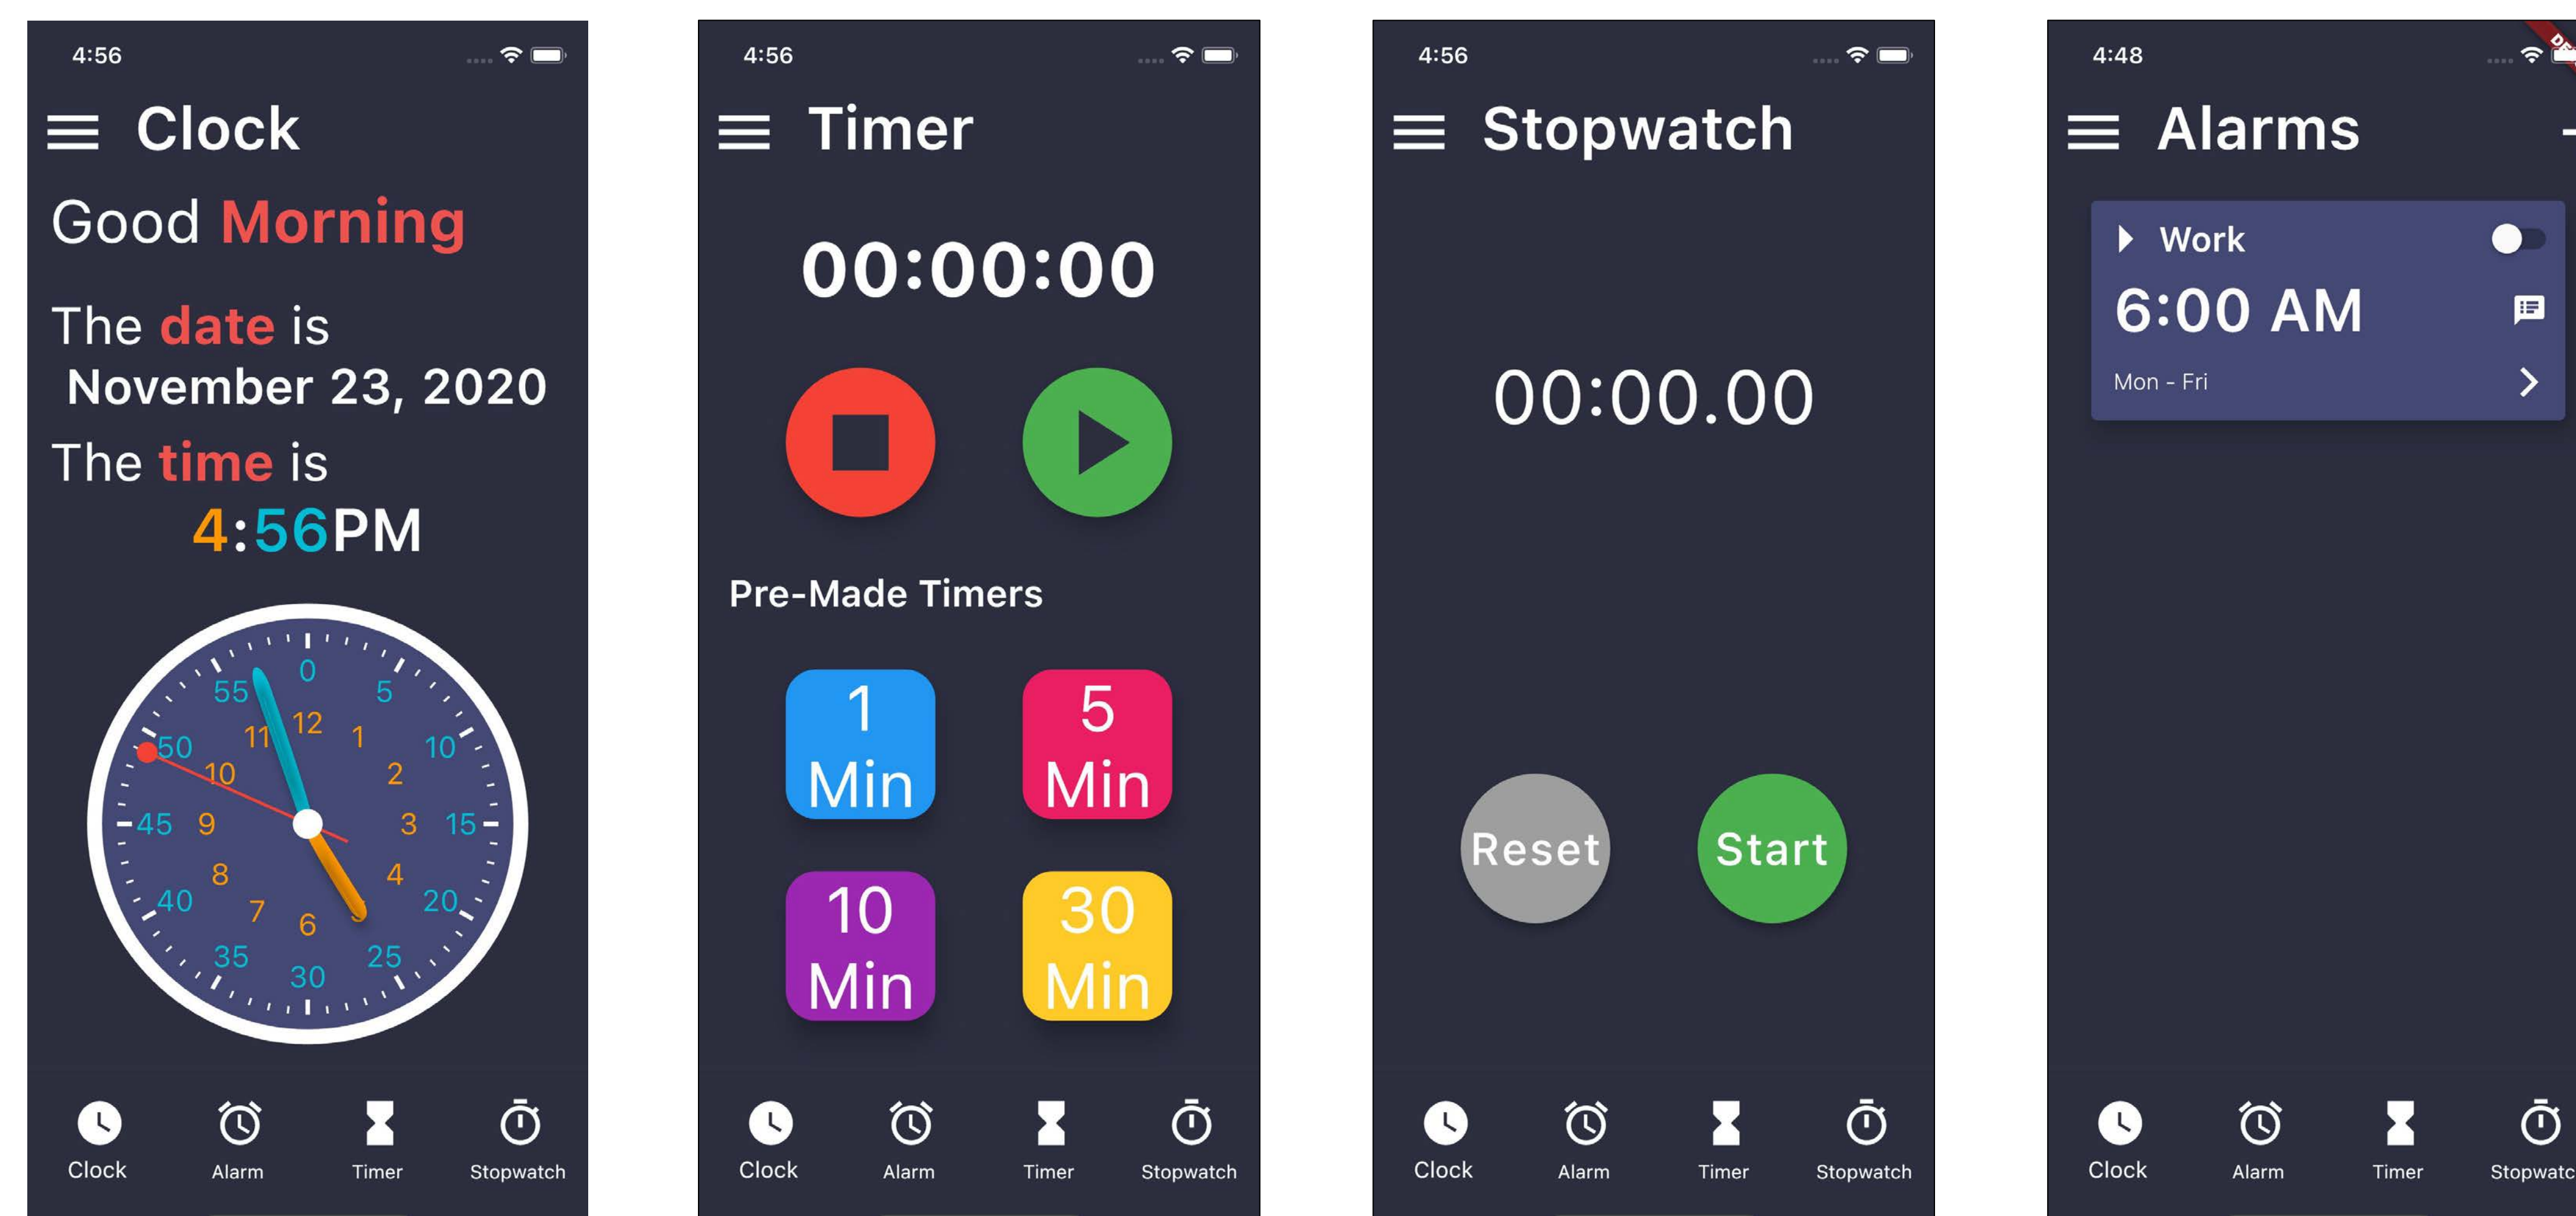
4:56

Clock

Good Morning

The date is
November 23, 2020

The time is
4:56PM

0 5 10 15 20 25 30 35 40 45 50 55
12 1 2 3 4 5 6 7 8 9 10 11

Clock Alarm Timer Stopwatch

4:56

Timer

00:00:00

Pre-Made Timers

1 Min
5 Min
10 Min
30 Min

Clock Alarm Timer Stopwatch

4:56

Stopwatch

00:00.00

Reset
Start

Clock Alarm Timer Stopwatch

4:48

Alarms

Work
6:00 AM
Mon - Fri

Clock Alarm Timer Stopwatc